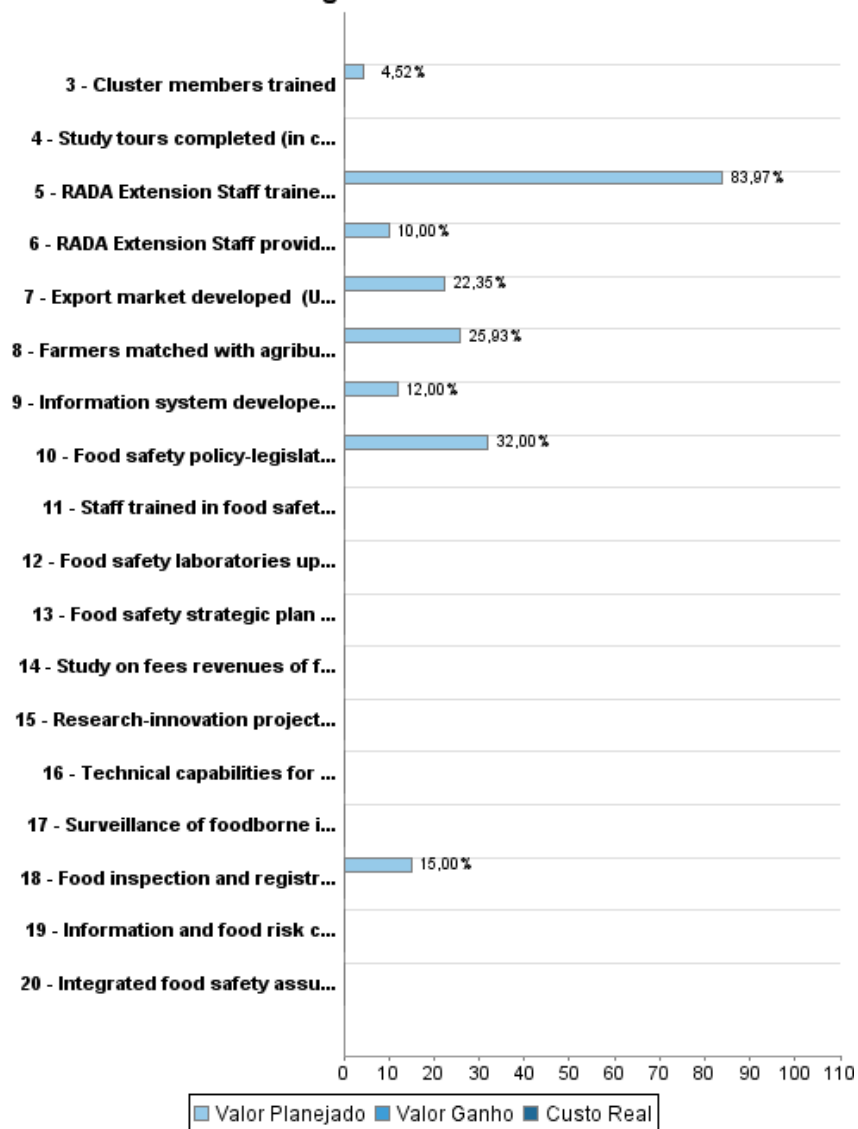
3 - Cluster members trained
4,52%
4 - Study tours completed (in c...
5 - RADA Extension Staff traine...
83,97%
6 - RADA Extension Staff provid...
10,00%
7 - Export market developed (U...
22,35%
8 - Farmers matched with agribu...
25,93%
9 - Information system develope...
12,00%
10 - Food safety policy-legislat...
32,00%
11 - Staff trained in food safet...
12 - Food safety laboratories up...
13 - Food safety strategic plan ...
14 - Study on fees revenues of f...
15 - Research-innovation project...
16 - Technical capabilities for ...
17 - Surveillance of foodborne i...
18 - Food inspection and registr...
15,00%
19 - Information and food risk c...
20 - Integrated food safety assu...

0 10 20 30 40 50 60 70 80 90 100 110

Valor Planejado Valor Ganho Custo Real